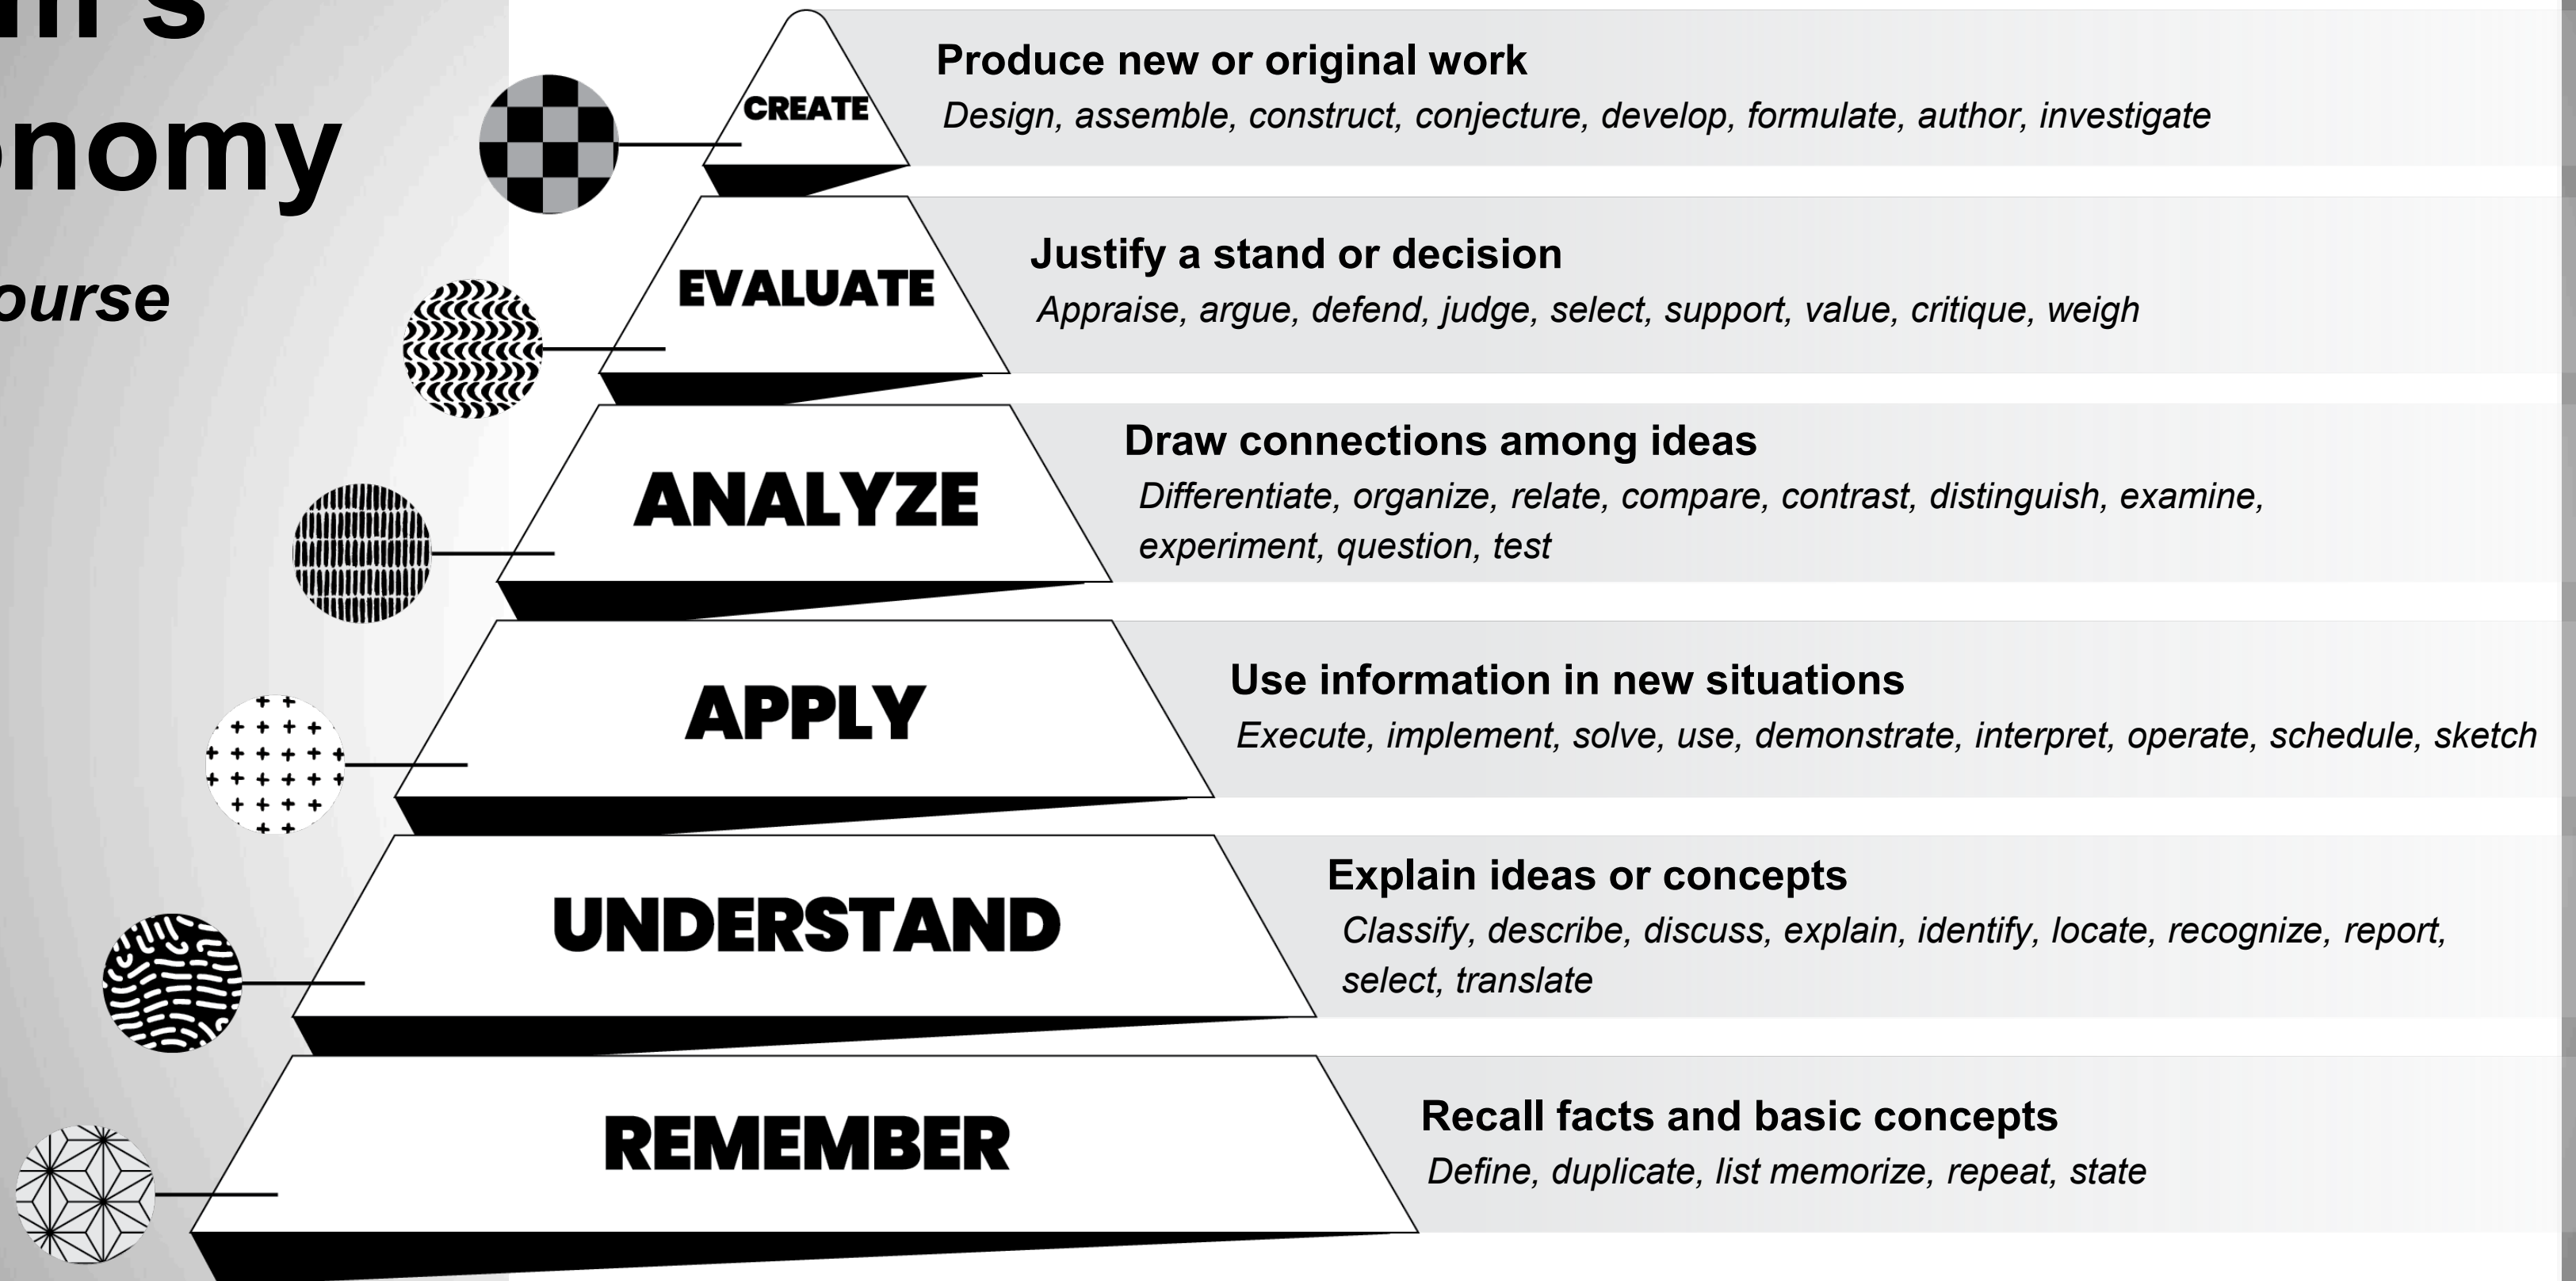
m's
onomy
ourse

CREATE
Produce new or original work
Design, assemble, construct, conjecture, develop, formulate, author, investigate

EVALUATE
Justify a stand or decision
Appraise, argue, defend, judge, select, support, value, critique, weigh

ANALYZE
Draw connections among ideas
Differentiate, organize, relate, compare, contrast, distinguish, examine, experiment, question, test

APPLY
Use information in new situations
Execute, implement, solve, use, demonstrate, interpret, operate, schedule, sketch

UNDERSTAND
Explain ideas or concepts
Classify, describe, discuss, explain, identify, locate, recognize, report, select, translate

REMEMBER
Recall facts and basic concepts
Define, duplicate, list memorize, repeat, state